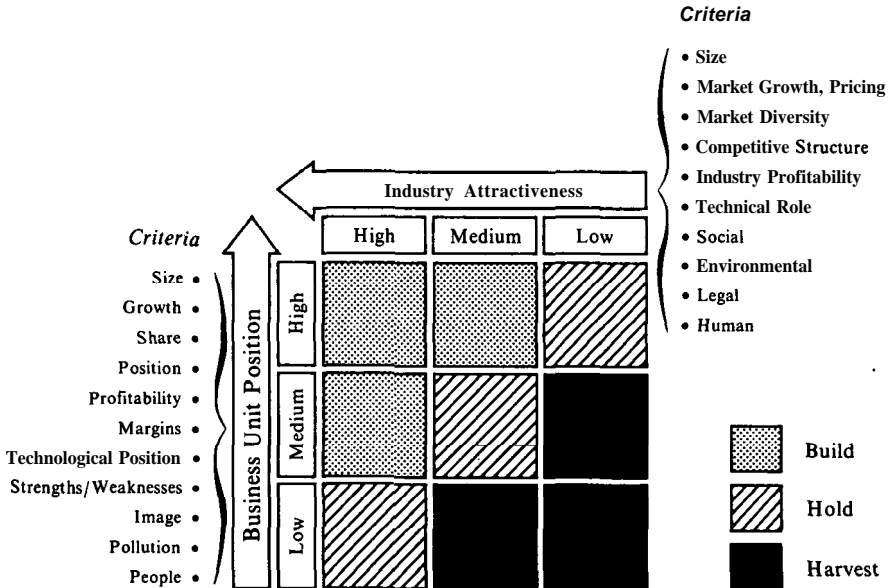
Criteria

• Size
• Market Growth, Pricing
• Market Diversity
• Competitive Structure
• Industry Profitability
• Technical Role
• Social
• Environmental
• Legal
• Human

Industry Attractiveness

| High | Medium | Low |

Criteria

Size •
Growth •
Share •
Position •
Profitability •
Margins •
Technological Position •
Strengths/Weaknesses •
Image •
Pollution •
People •

Business Unit Position

High
Medium
Low

Build
Hold
Harvest